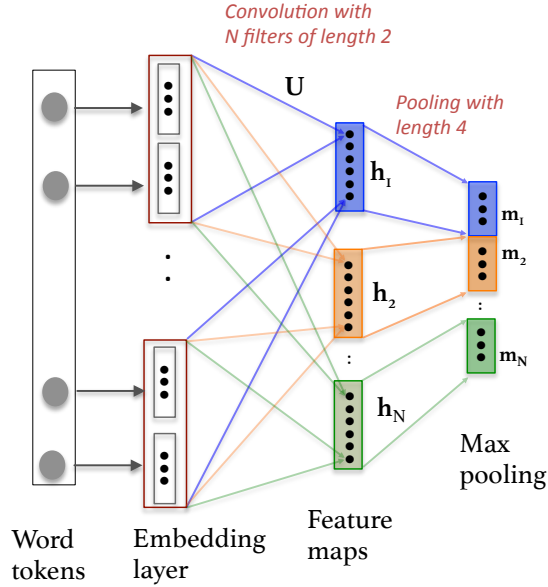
Convolution with
N filters of length 2

U

Pooling with
length 4

$\mathbf{h_1}$

$\mathbf{m_1}$

$\mathbf{m_2}$

$\mathbf{h_2}$

$\mathbf{m_N}$

$\mathbf{h_N}$

Max
pooling

Word
tokens

Embedding
layer

Feature
maps